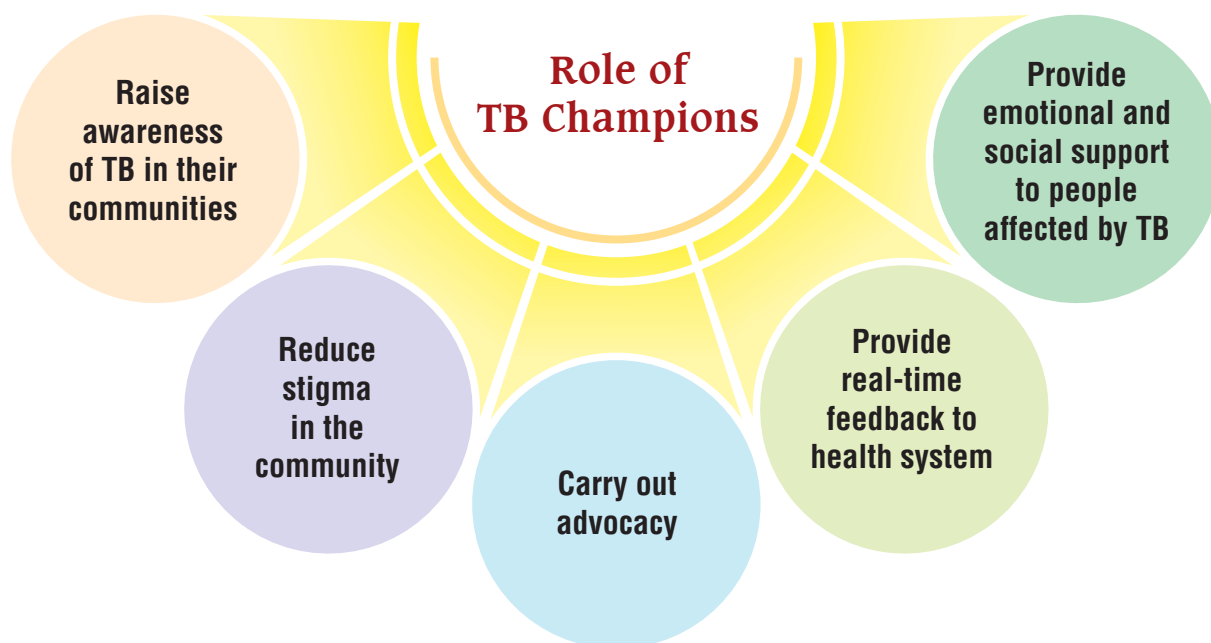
Role of TB Champions

Raise awareness of TB in their communities

Reduce stigma in the community

Carry out advocacy

Provide real-time feedback to health system

Provide emotional and social support to people affected by TB